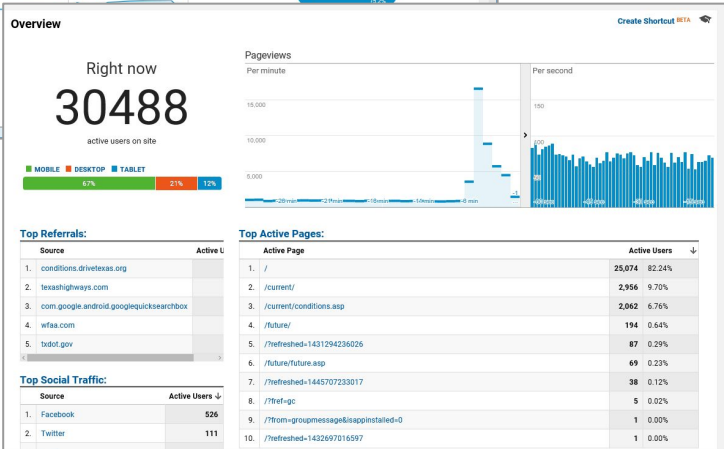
Overview

Create Shortcut BETA

Right now

30488

active users on site

MOBILE DESKTOP TABLET

67% 21% 12%

Pageviews

Per minute

15,000

10,000

5,000

-28 min -21 min -16 min -11 min -6 min -1

Per second

150

100

Top Referrals:

| | Source | Active U |
|---|---|---|
| 1. | conditions.drivetexas.org | |
| 2. | texashighways.com | |
| 3. | com.google.android.googlequicksearchbox | |
| 4. | wfaa.com | |
| 5. | txdot.gov | |

Top Social Traffic:

| | Source | Active Users ↓ |
|---|---|---|
| 1. | Facebook | 526 |
| 2. | Twitter | 111 |

Top Active Pages:

| | Active Page | Active Users ↓ | |
|---|---|---|---|
| 1. | / | 25,074 | 82.24% |
| 2. | /current/ | 2,956 | 9.70% |
| 3. | /current/conditions.asp | 2,062 | 6.76% |
| 4. | /future/ | 194 | 0.64% |
| 5. | /?refreshed=1431294236026 | 87 | 0.29% |
| 6. | /future/future.asp | 69 | 0.23% |
| 7. | /?refreshed=1445707233017 | 38 | 0.12% |
| 8. | /?fref=gc | 5 | 0.02% |
| 9. | /?from=groupmessage&isappinstalled=0 | 1 | 0.00% |
| 10. | /?refreshed=1432697016597 | 1 | 0.00% |